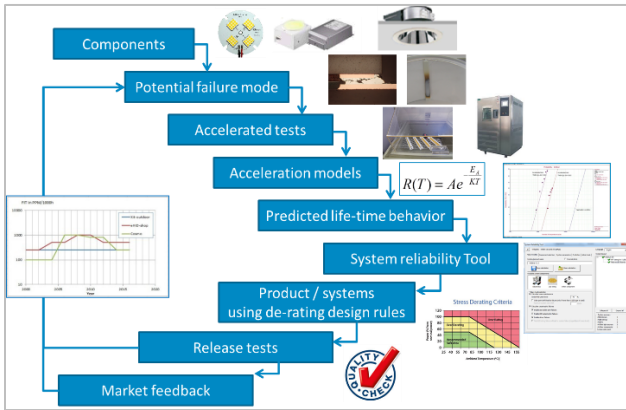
Components

Potential failure mode

Accelerated tests

Acceleration models

$R(T) = Ae^{\frac{E_A}{KT}}$

Predicted life-time behavior

System reliability Tool

Product / systems using de-rating design rules

Stress Derating Criteria

Release tests

Market feedback

QUALITY CHECK

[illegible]

Year